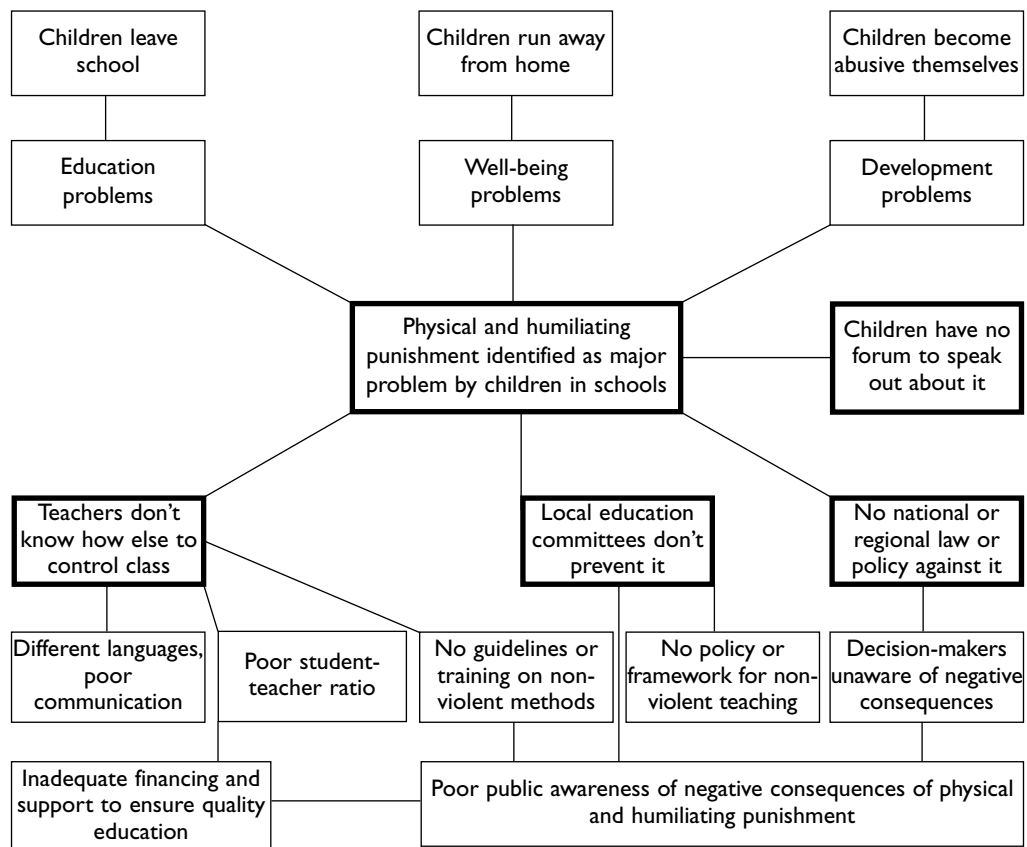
Children leave school

Children run away from home

Children become abusive themselves

Education problems

Well-being problems

Development problems

Physical and humiliating punishment identified as major problem by children in schools

Children have no forum to speak out about it

Teachers don't know how else to control class

Local education committees don't prevent it

No national or regional law or policy against it

Different languages, poor communication

Poor student-teacher ratio

No guidelines or training on non-violent methods

No policy or framework for non-violent teaching

Decision-makers unaware of negative consequences

Inadequate financing and support to ensure quality education

Poor public awareness of negative consequences of physical and humiliating punishment